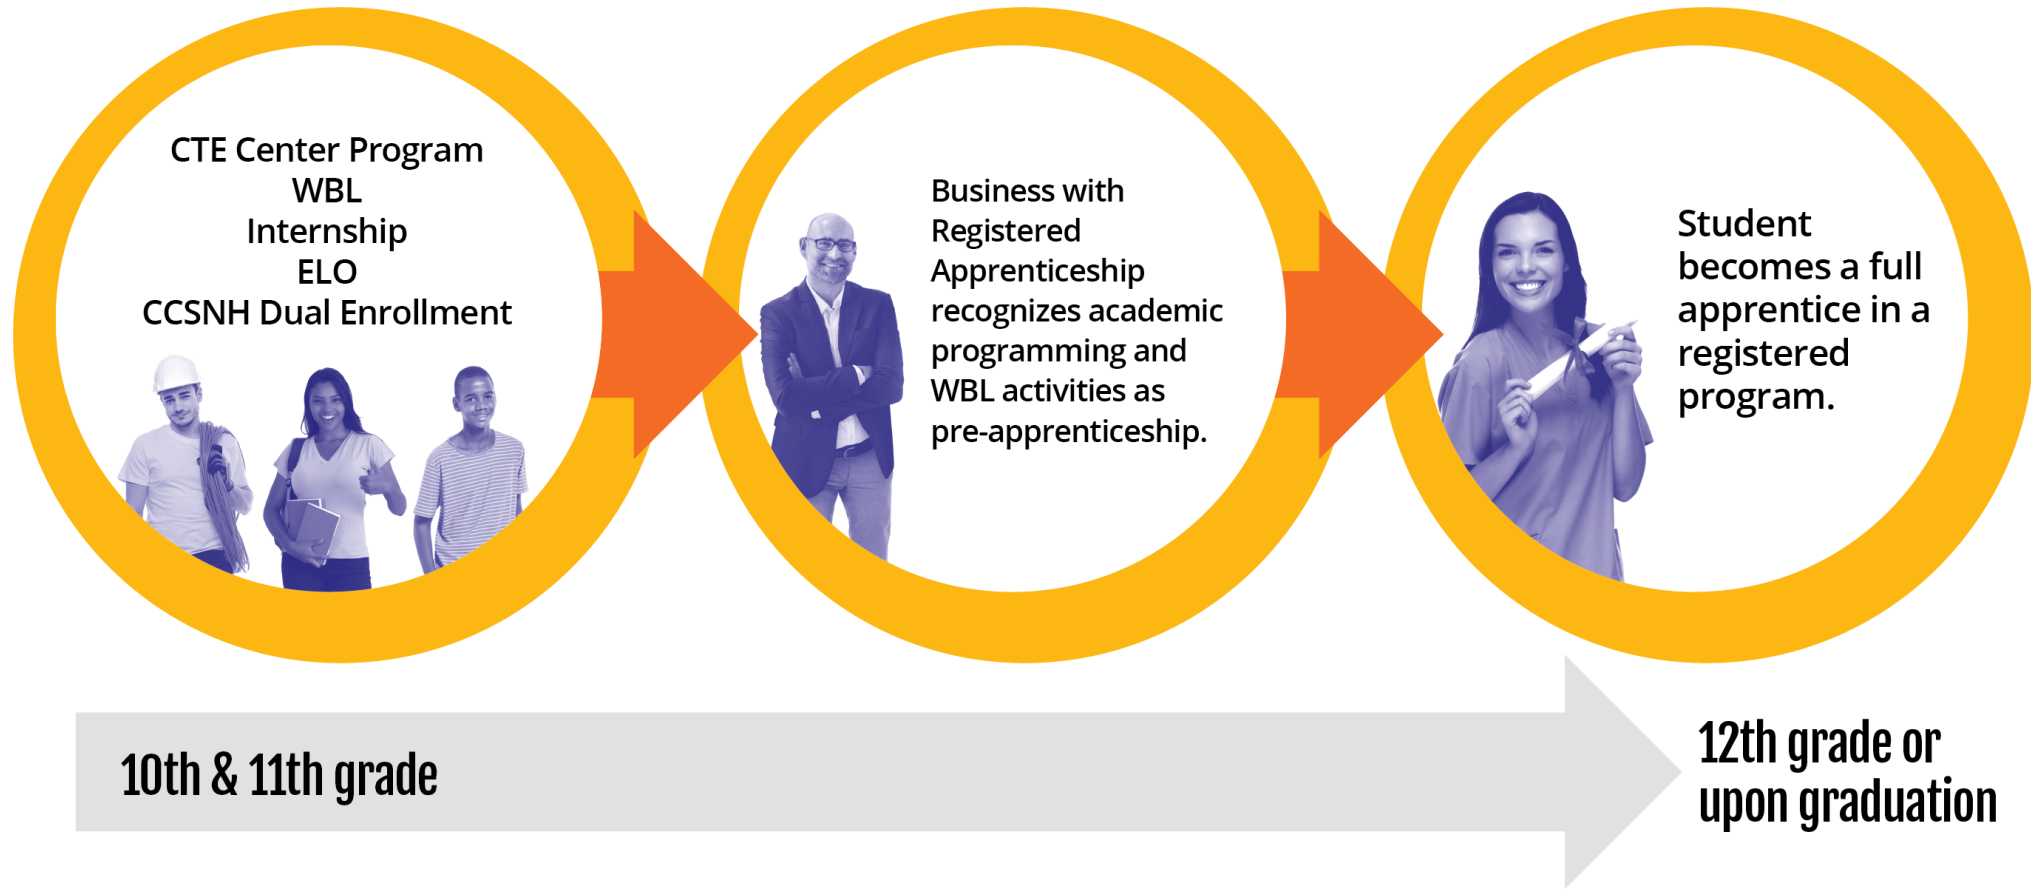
CTE Center Program
WBL
Internship
ELO
CCSNH Dual Enrollment

Business with Registered Apprenticeship recognizes academic programming and WBL activities as pre-apprenticeship.

Student becomes a full apprentice in a registered program.

10th & 11th grade

12th grade or upon graduation